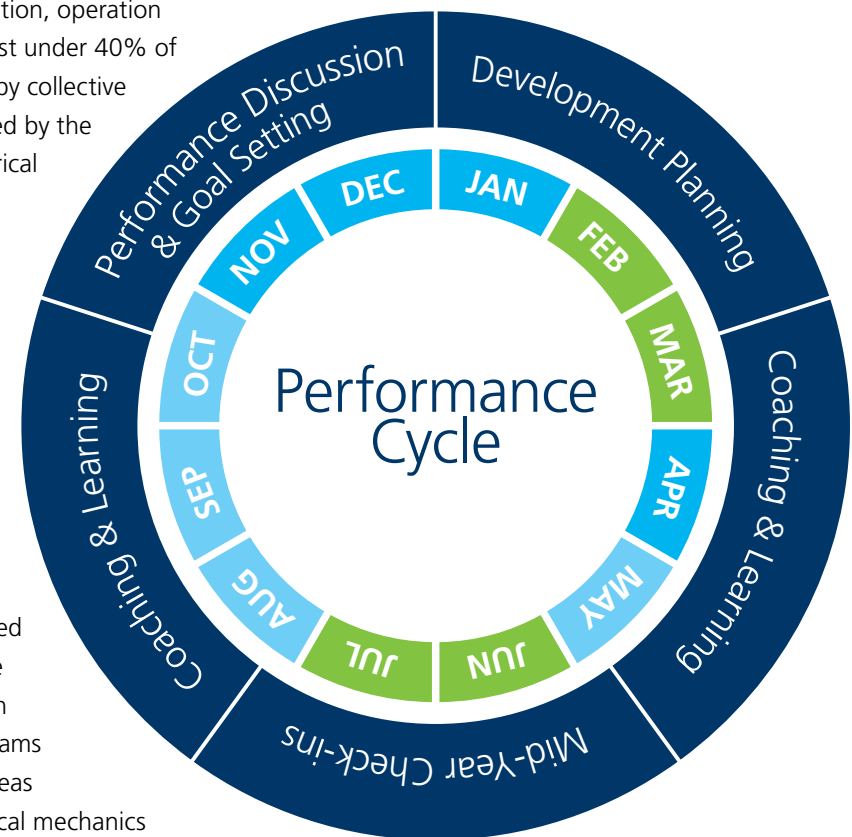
tion, operation
st under 40% of
by collective
ed by the
rical

Performance Discussion & Goal Setting

Development Planning

Coaching & Learning

Mid-Year Check-ins

Coaching & Learning

DEC
JAN
FEB
MAR
APR
MAY
JUN
JUL
AUG
SEP
OCT
NOV

Performance Cycle

ed
e
n
ams
eas
cal mechanics